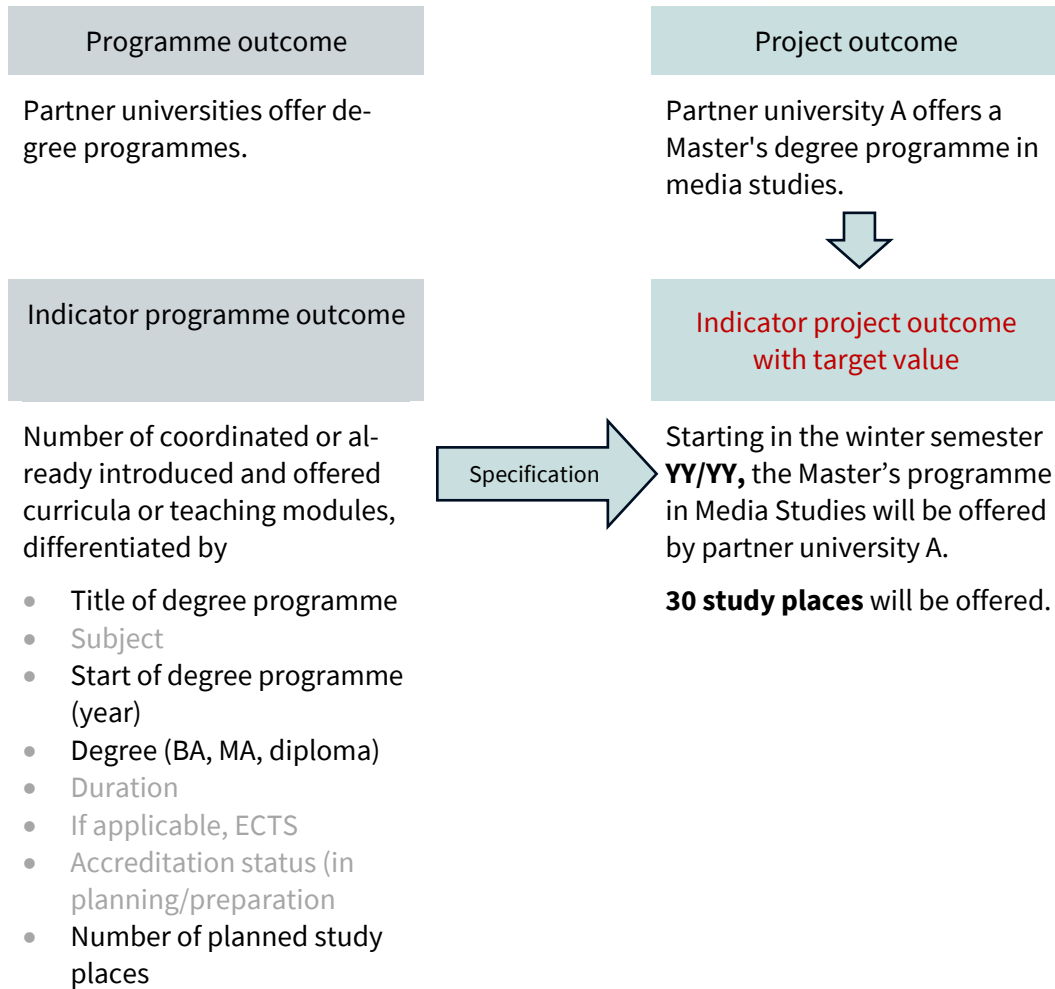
Programme outcome

Partner universities offer degree programmes.

Indicator programme outcome

Number of coordinated or already introduced and offered curricula or teaching modules, differentiated by

- Title of degree programme
- Subject
- Start of degree programme (year)
- Degree (BA, MA, diploma)
- Duration
- If applicable, ECTS
- Accreditation status (in planning/preparation
- Number of planned study places

Specification

Project outcome

Partner university A offers a Master's degree programme in media studies.

Indicator project outcome with target value

Starting in the winter semester **YY/YY,** the Master’s programme in Media Studies will be offered by partner university A.

**30 study places** will be offered.